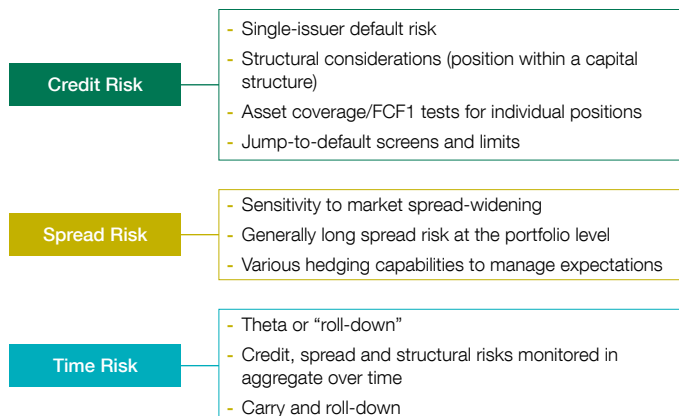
Credit Risk

- Single-issuer default risk
- Structural considerations (position within a capital structure)
- Asset coverage/FCF1 tests for individual positions
- Jump-to-default screens and limits

Spread Risk

- Sensitivity to market spread-widening
- Generally long spread risk at the portfolio level
- Various hedging capabilities to manage expectations

Time Risk

- Theta or “roll-down”
- Credit, spread and structural risks monitored in aggregate over time
- Carry and roll-down